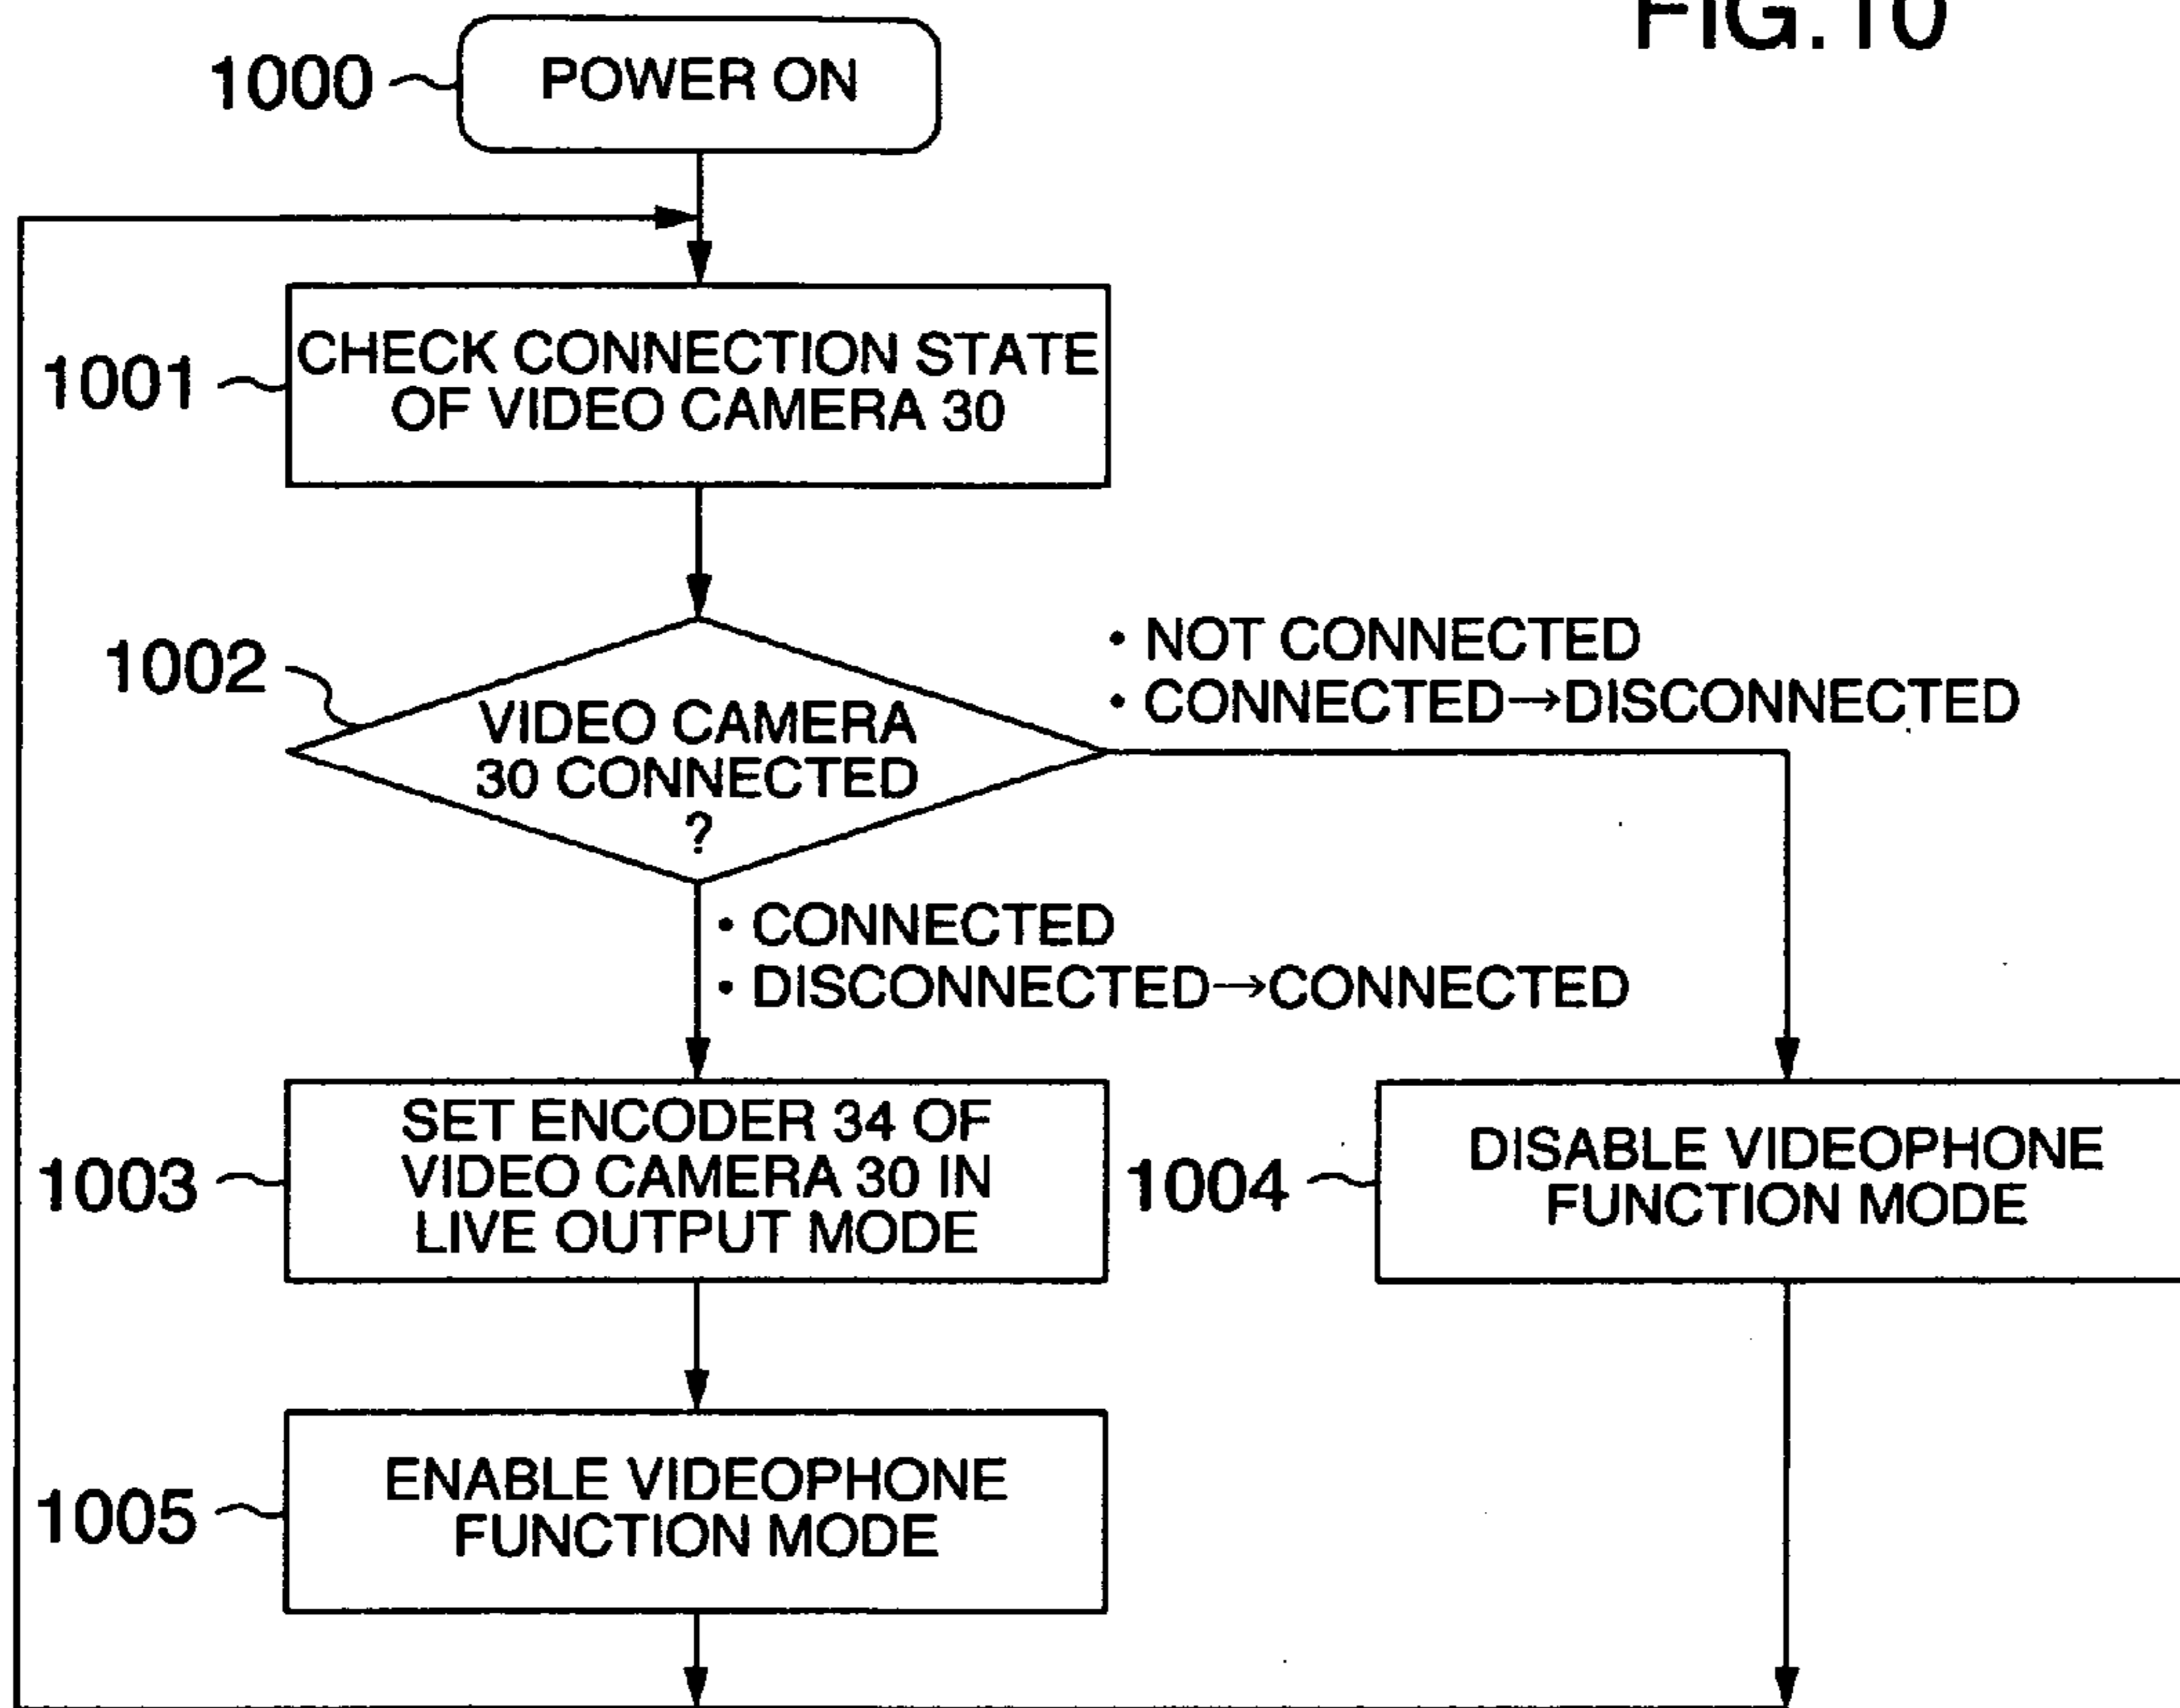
FIG.10

1000 POWER ON

1001 CHECK CONNECTION STATE OF VIDEO CAMERA 30

1002 VIDEO CAMERA 30 CONNECTED ?

• NOT CONNECTED
• CONNECTED→DISCONNECTED

• CONNECTED
• DISCONNECTED→CONNECTED

1003 SET ENCODER 34 OF VIDEO CAMERA 30 IN LIVE OUTPUT MODE

1004 DISABLE VIDEOPHONE FUNCTION MODE

1005 ENABLE VIDEOPHONE FUNCTION MODE